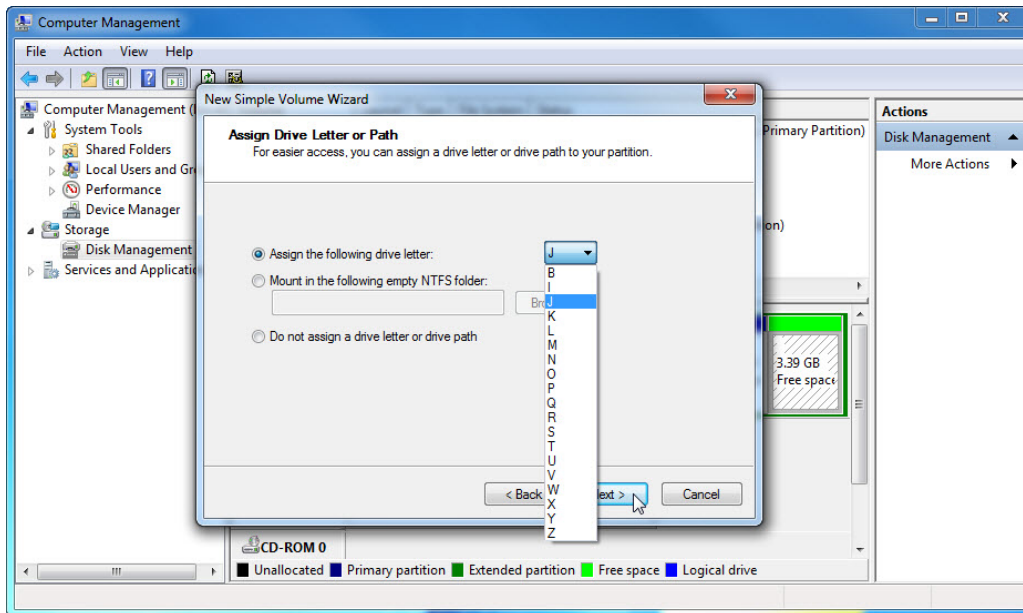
Computer Management

File Action View Help

Computer Management (
System Tools
Shared Folders
Local Users and Gr
Performance
Device Manager
Storage
Disk Management
Services and Applicatio

New Simple Volume Wizard

Assign Drive Letter or Path
For easier access, you can assign a drive letter or drive path to your partition.

Assign the following drive letter: J
Mount in the following empty NTFS folder:
Bro
Do not assign a drive letter or drive path

B
I
J
K
L
M
N
O
P
Q
R
S
T
U
V
W
X
Y
Z

< Back
ext >
Cancel

Primary Partition)
on)
3.39 GB
Free space

Actions
Disk Management
More Actions

CD-ROM 0

Unallocated Primary partition Extended partition Free space Logical drive